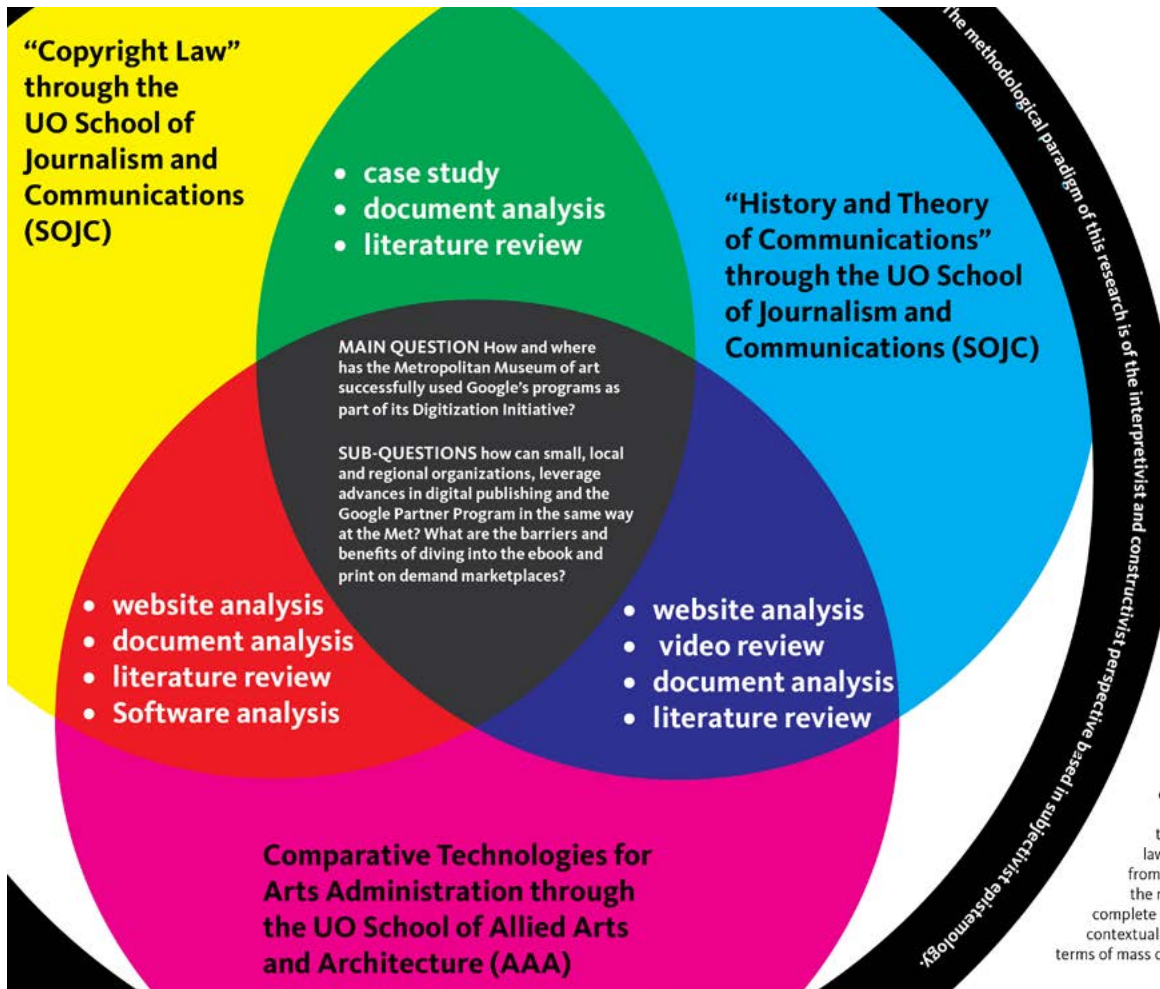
"Copyright Law" through the UO School of Journalism and Communications (SOJC)

• case study
• document analysis
• literature review

"History and Theory of Communications" through the UO School of Journalism and Communications (SOJC)

MAIN QUESTION How and where has the Metropolitan Museum of art successfully used Google's programs as part of its Digitization Initiative?

SUB-QUESTIONS how can small, local and regional organizations, leverage advances in digital publishing and the Google Partner Program in the same way at the Met? What are the barriers and benefits of diving into the ebook and print on demand marketplaces?

• website analysis
• document analysis
• literature review
• Software analysis

• website analysis
• video review
• document analysis
• literature review

Comparative Technologies for Arts Administration through the UO School of Allied Arts and Architecture (AAA)

The methodological paradigm of this research is of the interpretivist and constructivist perspective based in subjectivist epistemology.

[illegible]
t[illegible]
law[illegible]
from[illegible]
the r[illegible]
complete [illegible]
contextual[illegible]
terms of mass c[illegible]